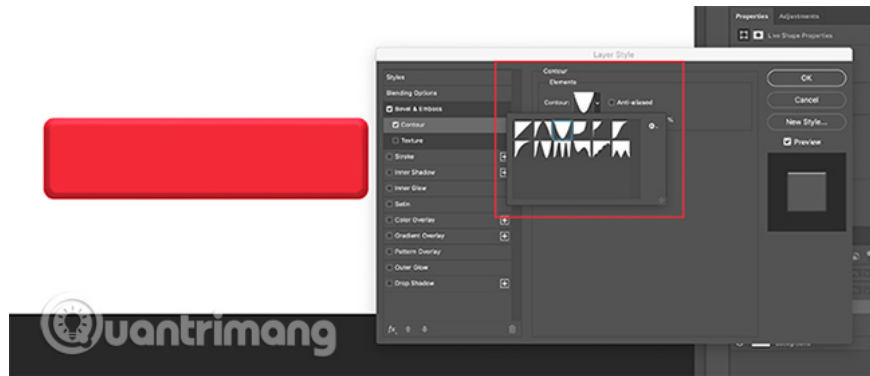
Properties Adjustments

Live Shape Properties

Layer Style

Styles

Blending Options

Bevel & Emboss

Contour

Texture

Stroke

Inner Shadow

Inner Glow

Satin

Color Overlay

Gradient Overlay

Pattern Overlay

Outer Glow

Drop Shadow

fx

Contour

Elements

Contour:

Anti-aliased

OK

Cancel

New Style...

Preview

uantrimang